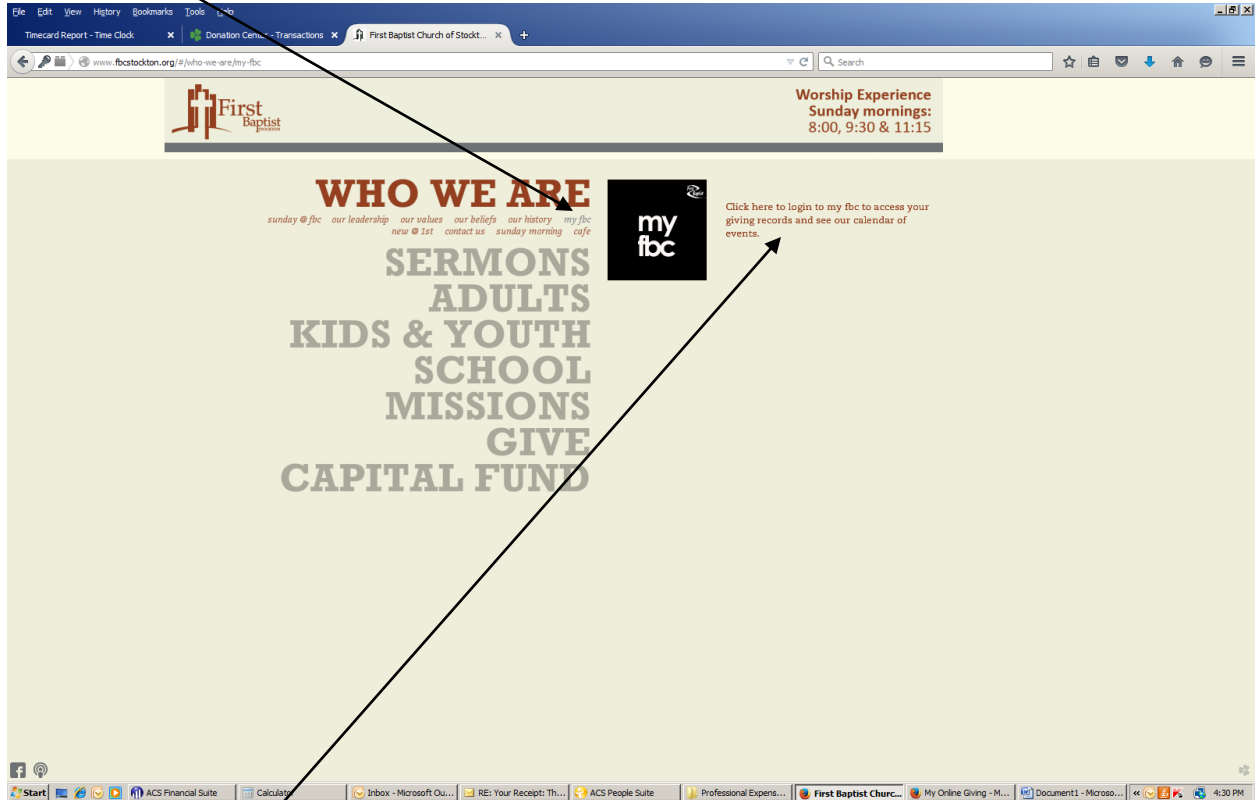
File Edit View History Bookmarks Tools Help

Timecard Report - Time Clock ×
Donation Center - Transactions ×
First Baptist Church of Stockt... ×
+

www.fbcstockton.org/#/who-we-are/my-fbc

Search

First Baptist STOCKTON

Worship Experience
Sunday mornings:
8:00, 9:30 & 11:15

WHO WE ARE
sunday @ fbc our leadership our values our beliefs our history my fbc new @ 1st contact us sunday morning cafe

SERMONS
ADULTS
KIDS & YOUTH
SCHOOL
MISSIONS
GIVE
CAPITAL FUND

my fbc

Click here to login to my fbc to access your giving records and see our calendar of events.

Start
ACS Financial Suite
Calculator
Inbox - Microsoft Ou...
RE: Your Receipt: Th...
ACS People Suite
Professional Expens...
First Baptist Churc...
My Online Giving - M...
Document1 - Microso...
4:30 PM